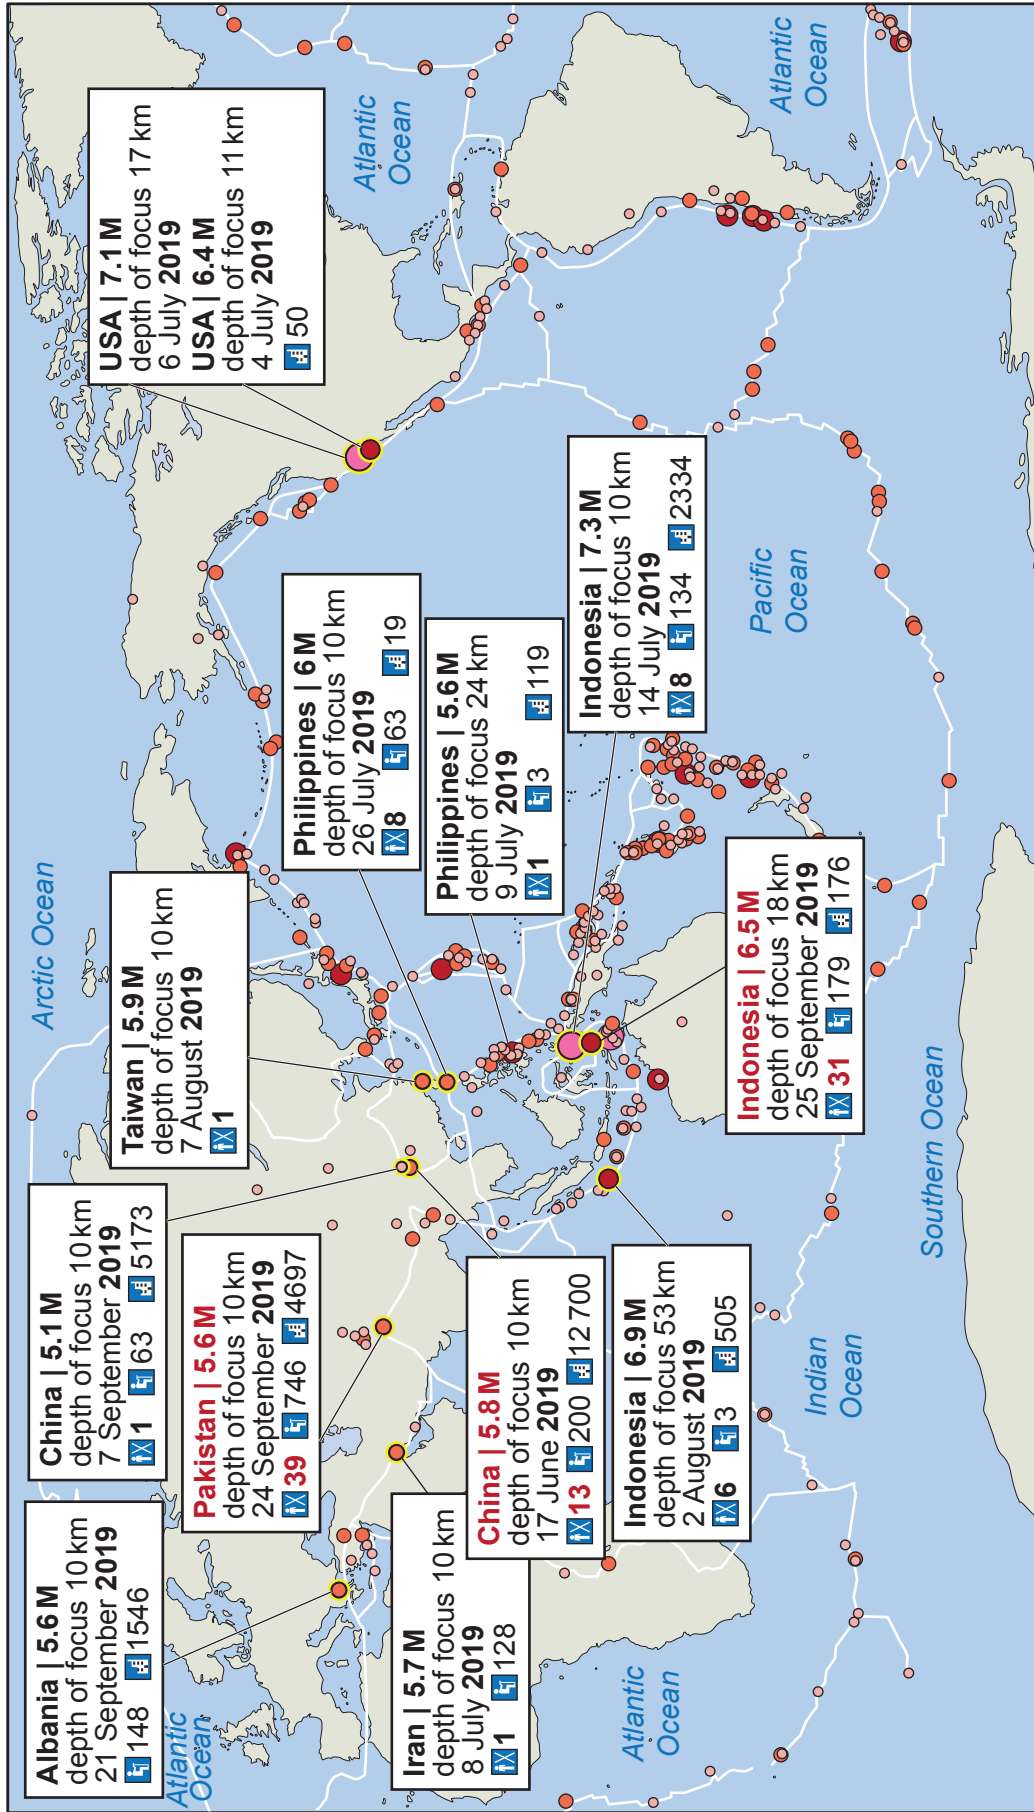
Atlantic Ocean

Atlantic Ocean

USA | 7.1 M
depth of focus 17 km
6 July 2019
USA | 6.4 M
depth of focus 11 km
4 July 2019
50

Arctic Ocean

Taiwan | 5.9 M
depth of focus 10 km
7 August 2019
1

Philippines | 6 M
depth of focus 10 km
26 July 2019
8 63 19

Philippines | 5.6 M
depth of focus 24 km
9 July 2019
1 3 119

Indonesia | 7.3 M
depth of focus 10 km
14 July 2019
8 134 2334

Pacific Ocean

Indonesia | 6.5 M
depth of focus 18 km
25 September 2019
31 179 176

Southern Ocean

China | 5.1 M
depth of focus 10 km
7 September 2019
1 63 5173

Pakistan | 5.6 M
depth of focus 10 km
24 September 2019
39 746 4697

China | 5.8 M
depth of focus 10 km
17 June 2019
13 200 12 700

Indonesia | 6.9 M
depth of focus 53 km
2 August 2019
6 3 505

Indian Ocean

Albania | 5.6 M
depth of focus 10 km
21 September 2019
148 1546

Iran | 5.7 M
depth of focus 10 km
8 July 2019
1 128

Atlantic Ocean

Atlantic Ocean